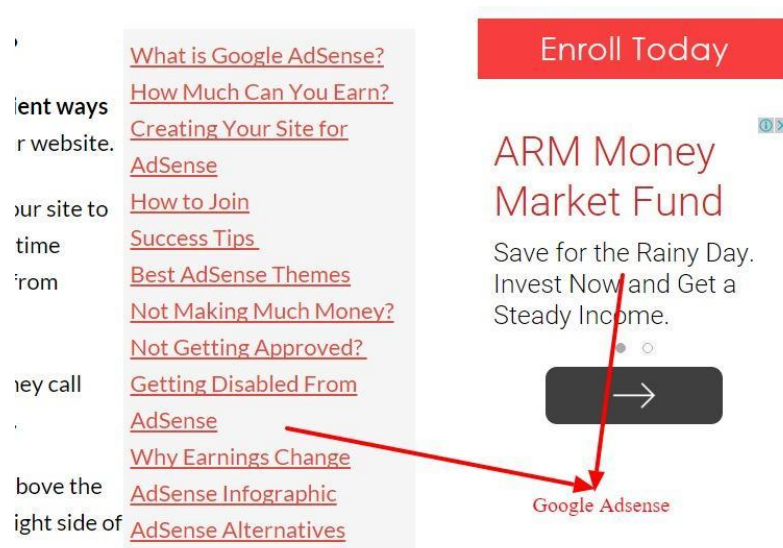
ient ways
r website.

our site to
time
from

ney call

bove the
ight side of

What is Google AdSense?
How Much Can You Earn?
Creating Your Site for AdSense
How to Join
Success Tips
Best AdSense Themes
Not Making Much Money?
Not Getting Approved?
Getting Disabled From AdSense
Why Earnings Change
AdSense Infographic
AdSense Alternatives

Enroll Today

ARM Money Market Fund

Save for the Rainy Day. Invest Now and Get a Steady Income.

Google Adsense